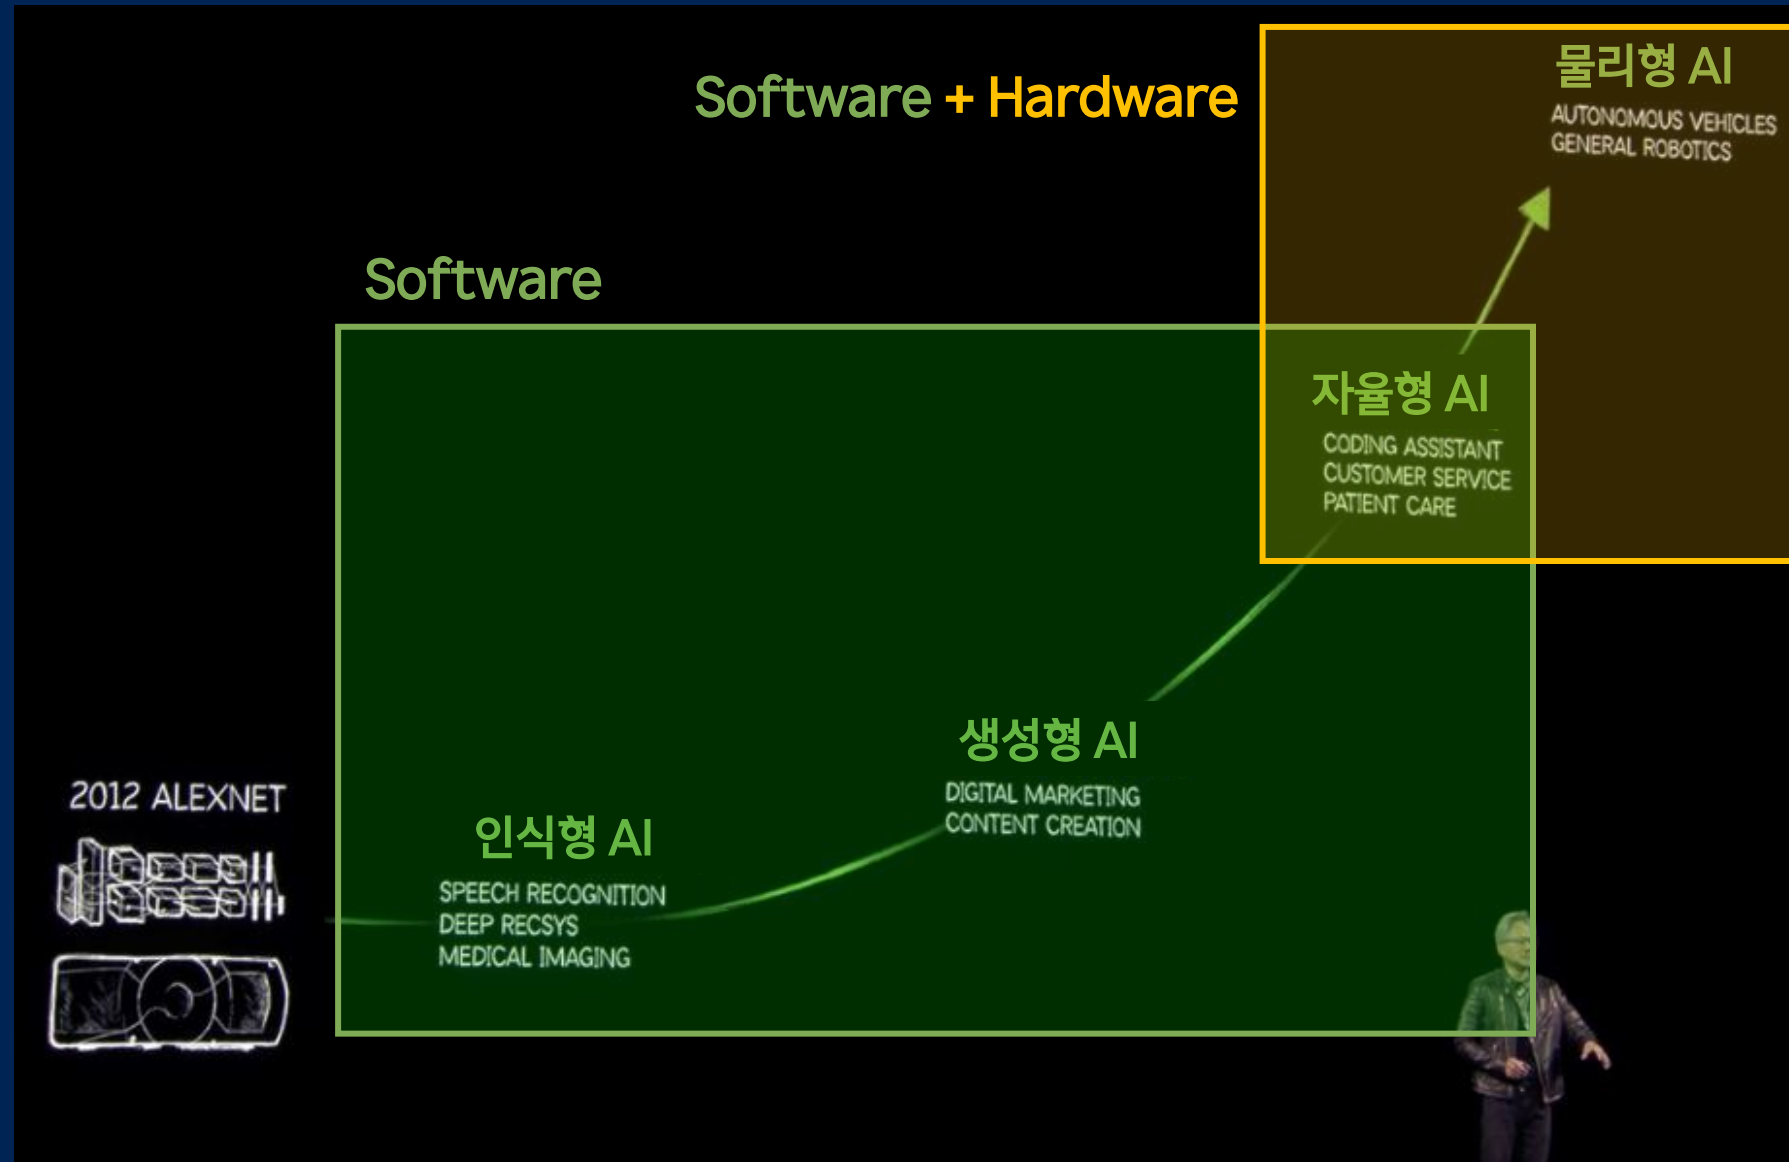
Software + Hardware

물리형 AI
AUTONOMOUS VEHICLES
GENERAL ROBOTICS

Software

자율형 AI
CODING ASSISTANT
CUSTOMER SERVICE
PATIENT CARE

생성형 AI
DIGITAL MARKETING
CONTENT CREATION

인식형 AI
SPEECH RECOGNITION
DEEP RECSYS
MEDICAL IMAGING

2012 ALEXNET